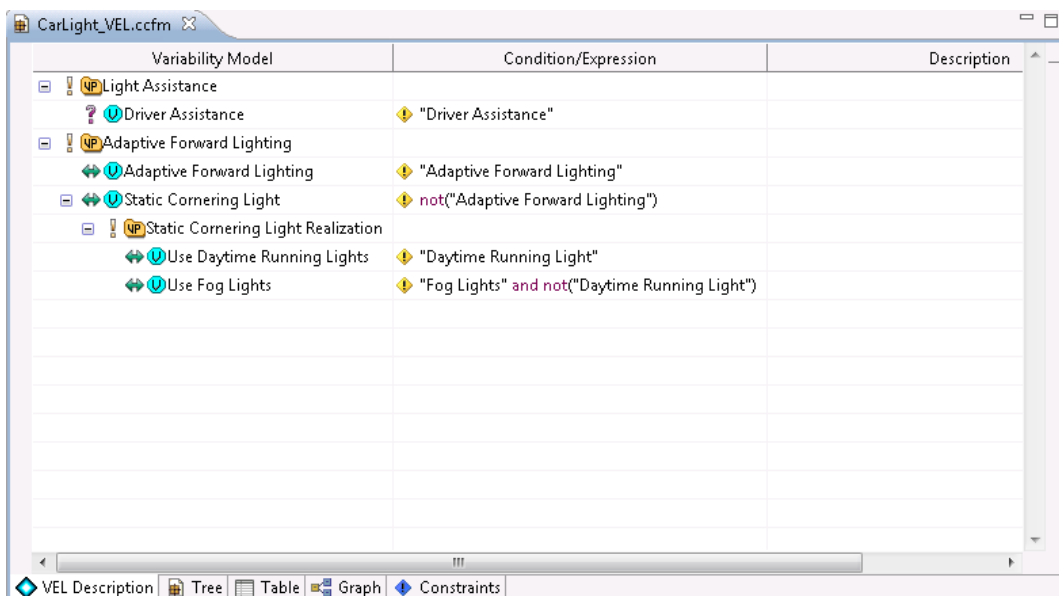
CarLight_VEL.ccfm

| Variability Model | Condition/Expression | Description |
|---|---|---|
| ! VP Light Assistance | | |
| ? V Driver Assistance | "Driver Assistance" | |
| ! VP Adaptive Forward Lighting | | |
| V Adaptive Forward Lighting | "Adaptive Forward Lighting" | |
| V Static Cornering Light | not("Adaptive Forward Lighting") | |
| ! VP Static Cornering Light Realization | | |
| V Use Daytime Running Lights | "Daytime Running Light" | |
| V Use Fog Lights | "Fog Lights" and not("Daytime Running Light") | |

VEL Description | Tree | Table | Graph | Constraints